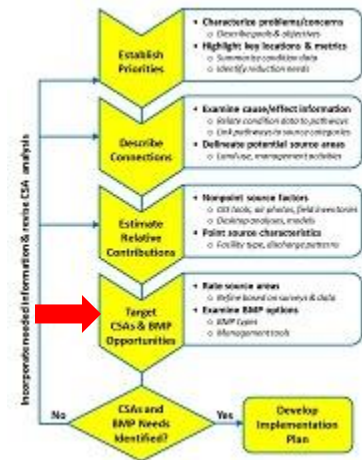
Incorporate needed information & revise CSA analysis

Establish Priorities

• Characterize problems/concerns
○ Describe goals & objectives
• Highlight key locations & metrics
○ Summarize condition data
○ Identify reduction needs

Describe Connections

• Examine cause/effect information
○ Relate condition data to pathways
○ Link pathways to source categories
• Delineate potential source areas
○ Land use, management activities

Estimate Relative Contributions

• Nonpoint source factors
○ GIS tools, air photos, field inventories
○ Discharge analyses, models
• Point source characteristics
○ Facility type, discharge patterns

Target CSAs & BMP Opportunities

• Rate source areas
○ Refine based on surveys & data
• Examine BMP options
○ BMP types
○ Management tools

CSAs and BMP Needs Identified?

No

Yes

Develop Implementation Plan